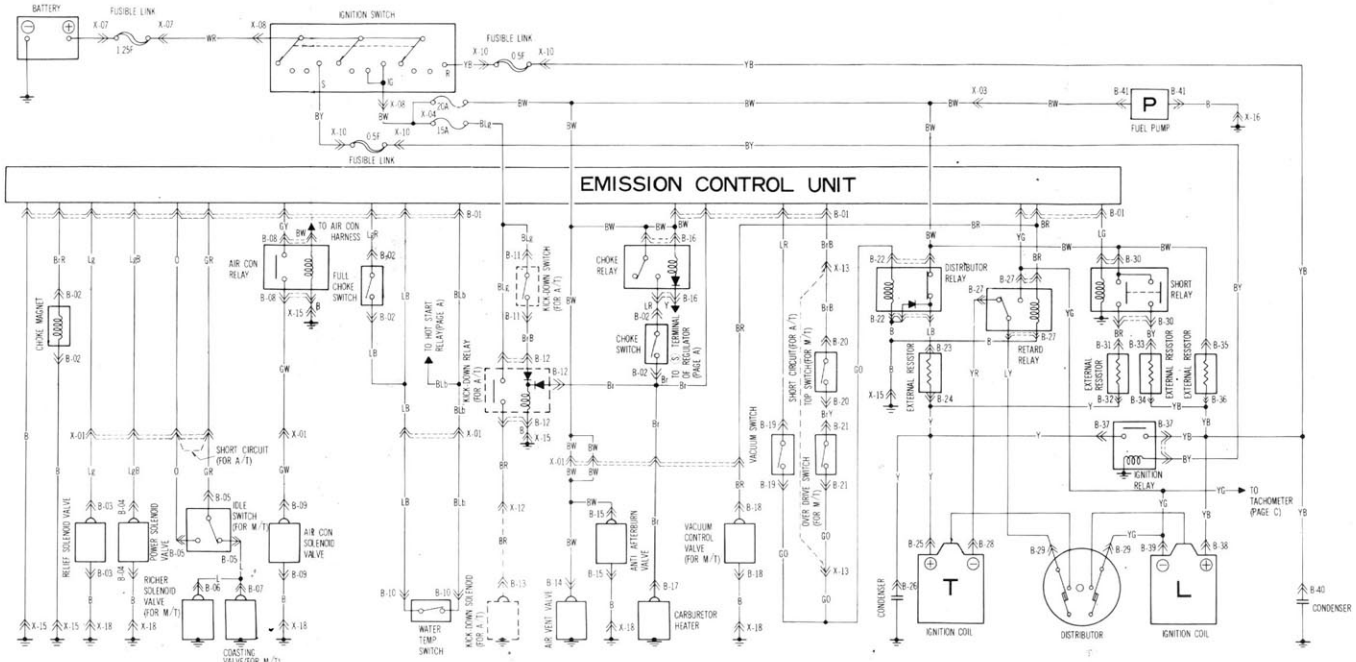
BATTERY
FUSIBLE LINK
X-07
X-07
1.25F
WR
X-08
IGNITION SWITCH
S
IG
R
YB
X-10
FUSIBLE LINK
0.5F
X-10
YB
X-08
20A
BW
BW
X-03
BW
B-41
P
B-41
B
X-16
FUEL PUMP
BY
X-04
15A
BLg
X-10
0.5F
X-10
FUSIBLE LINK
BY
BW
BW
EMISSION CONTROL UNIT
B-01
B-01
B-01
BR
BR
YG
BW
BR
LG
BW
B-30
BY
YB
BR
BLg
GY
B-08
TO AIR CON HARNESS
LgR
B-02
B-11
BW
BW
B-16
B-22
DISTRIBUTOR RELAY
B-27
B-27
SHORT RELAY
BR
B-R
Lg
LgB
O
GR
AIR CON RELAY
FULL CHOKE SWITCH
KICK DOWN SWITCH (FOR A/T)
CHOKE RELAY
X-13
B-02
B-08
X-15
B-02
LB
LB
BLb
BLg
B-11
BrB
B-16
LR
Y
B-02
LR
BrB
B-22
LB
B-23
RETARD RELAY
B-27
YG
B-31
B-33
B-35
BR
BY
B-30
CHOKE MAGNET
B-02
TO HOT START RELAY(PAGE A)
KICK DOWN RELAY (FOR A/T)
B-12
B-12
CHOKE SWITCH
TO S TERMINAL OF REGULATOR (PAGE A)
B-20
SHORT CIRCUIT(FOR A/T)
TOP SWITCH(FOR M/T)
GO
YR
LY
EXTERNAL RESISTOR
EXTERNAL RESISTOR
EXTERNAL RESISTOR
B
BLb
BLb
B-12
Br
B-02
Br
B-20
B
X-15
B-24
B-32
B-34
B-36
Y
YB
YB
X-01
X-01
X-01
SHORT CIRCUIT (FOR A/T)
GW
X-01
B-12
X-15
BW
BW
BR
VACUUM SWITCH
BrY
B-21
B-19
B-19
OVER DRIVE SWITCH (FOR M/T)
B-21
B-37
B-37
YB
IGNITION RELAY
BY
YB
Y
Lg
LgB
GR
B-05
IDLE SWITCH (FOR M/T)
B-05
GW
B-09
X-01
X-12
BW
B-15
B-18
GO
GO
YG
TO TACHOMETER (PAGE C)
YG
YB
B-03
B-04
B-05
AIR CON SOLENOID VALVE
ANTI AFTERBURN VALVE
VACUUM CONTROL VALVE (FOR M/T)
RELIEF SOLENOID VALVE
POWER SOLENOID VALVE
RICHER SOLENOID VALVE (FOR M/T)
L
B-06
B-07
B-09
B-15
B-18
B-25
B-28
B-29
B-29
B-39
B-38
B-03
B-04
B-05
B-10
B-10
B-13
B-14
B-17
B-26
T
L
B-40
CONDENSER
X-15
X-15
X-18
X-18
X-18
WATER TEMP SWITCH
KICK DOWN SOLENOID (FOR A/T)
AIR VENT VALVE
X-18
CARBURETOR HEATER
X-18
X-13
GO
CONDENSER
IGNITION COIL
DISTRIBUTOR
IGNITION COIL
COASTING VALVE(FOR M/T)